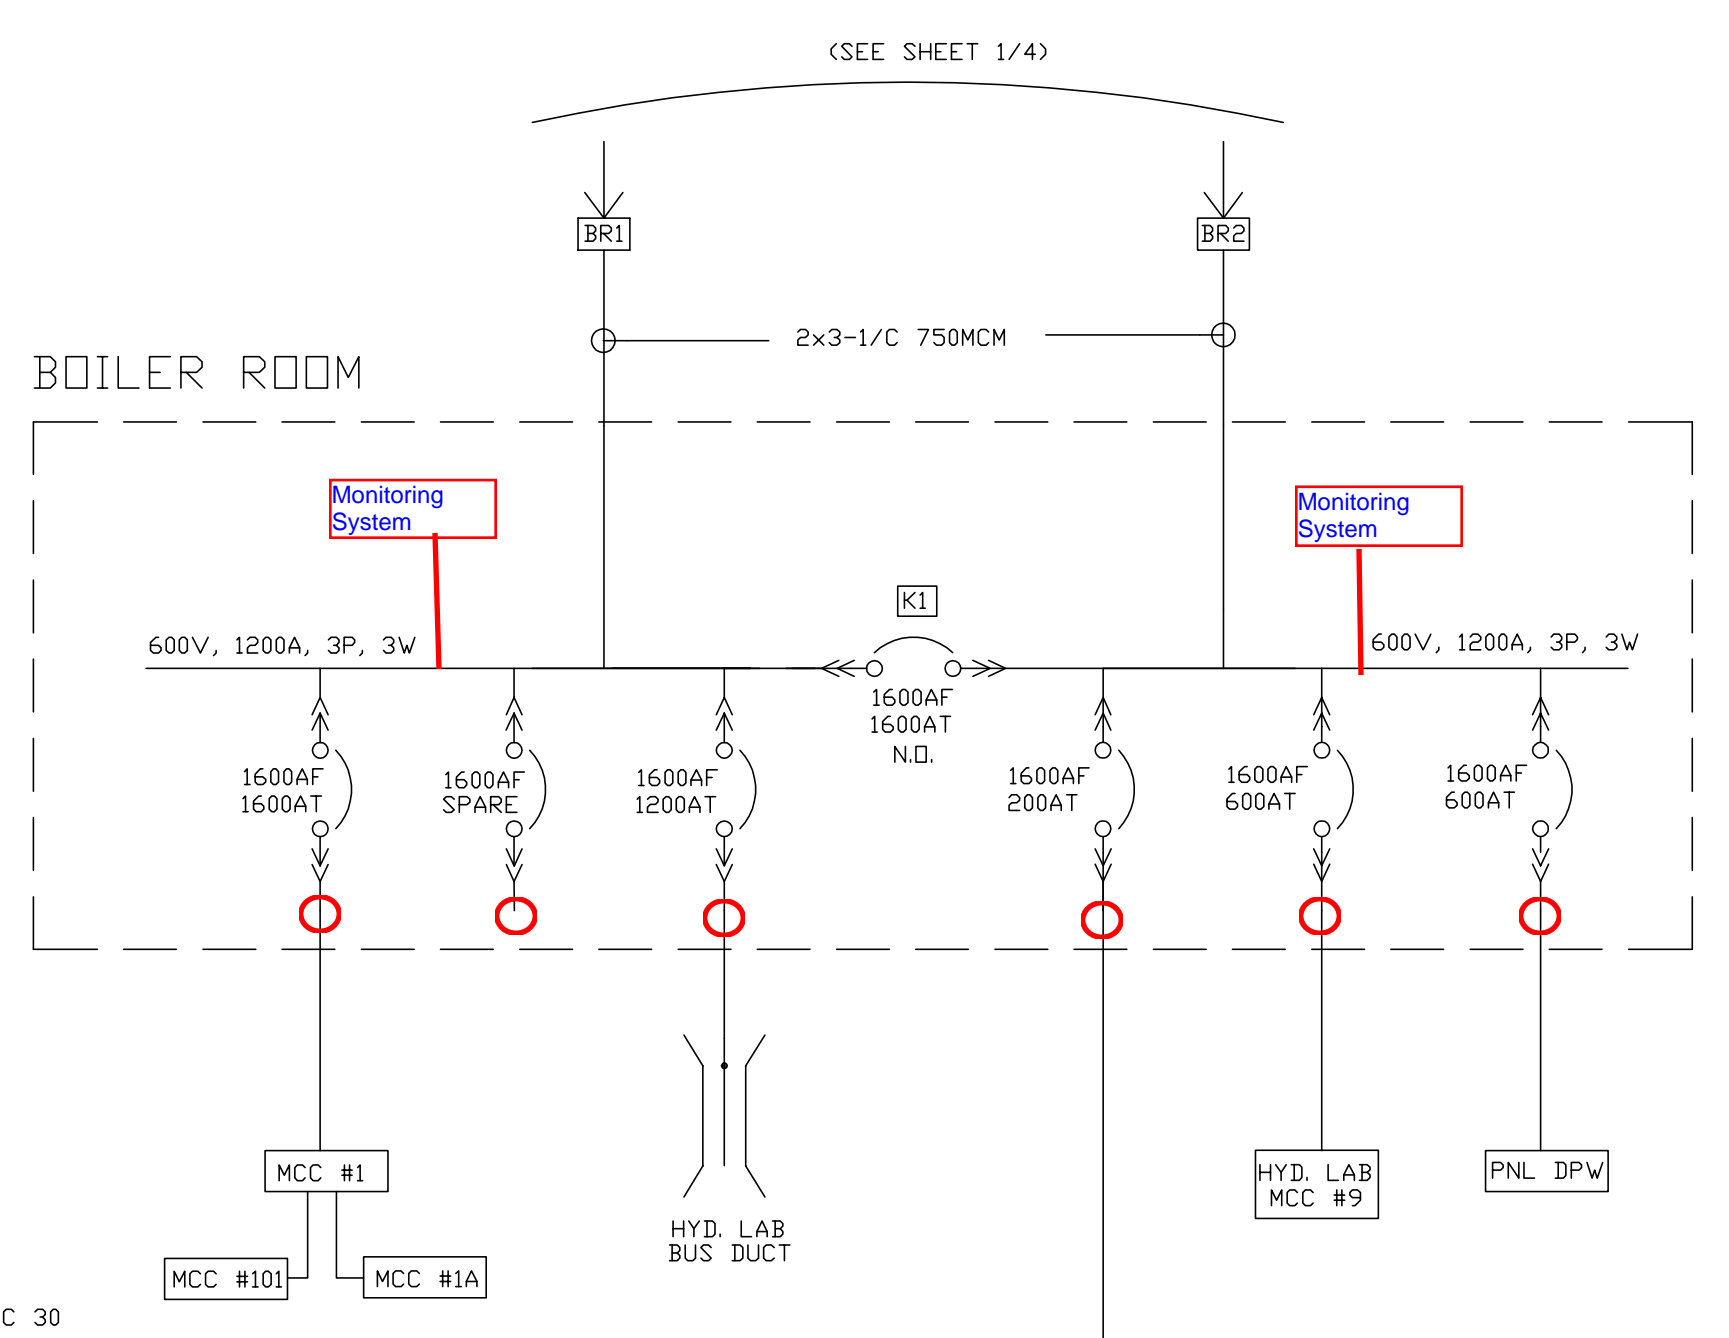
(SEE SHEET 1/4)

BR1

BR2

2x3-1/C 750MCM

BOILER ROOM

Monitoring System

Monitoring System

K1

600V, 1200A, 3P, 3W

600V, 1200A, 3P, 3W

1600AF 1600AT N.O.

1600AF 1600AT

1600AF SPARE

1600AF 1200AT

1600AF 200AT

1600AF 600AT

1600AF 600AT

MCC #1

MCC #101

MCC #1A

HYD. LAB BUS DUCT

HYD. LAB MCC #9

PNL DPW

C 30